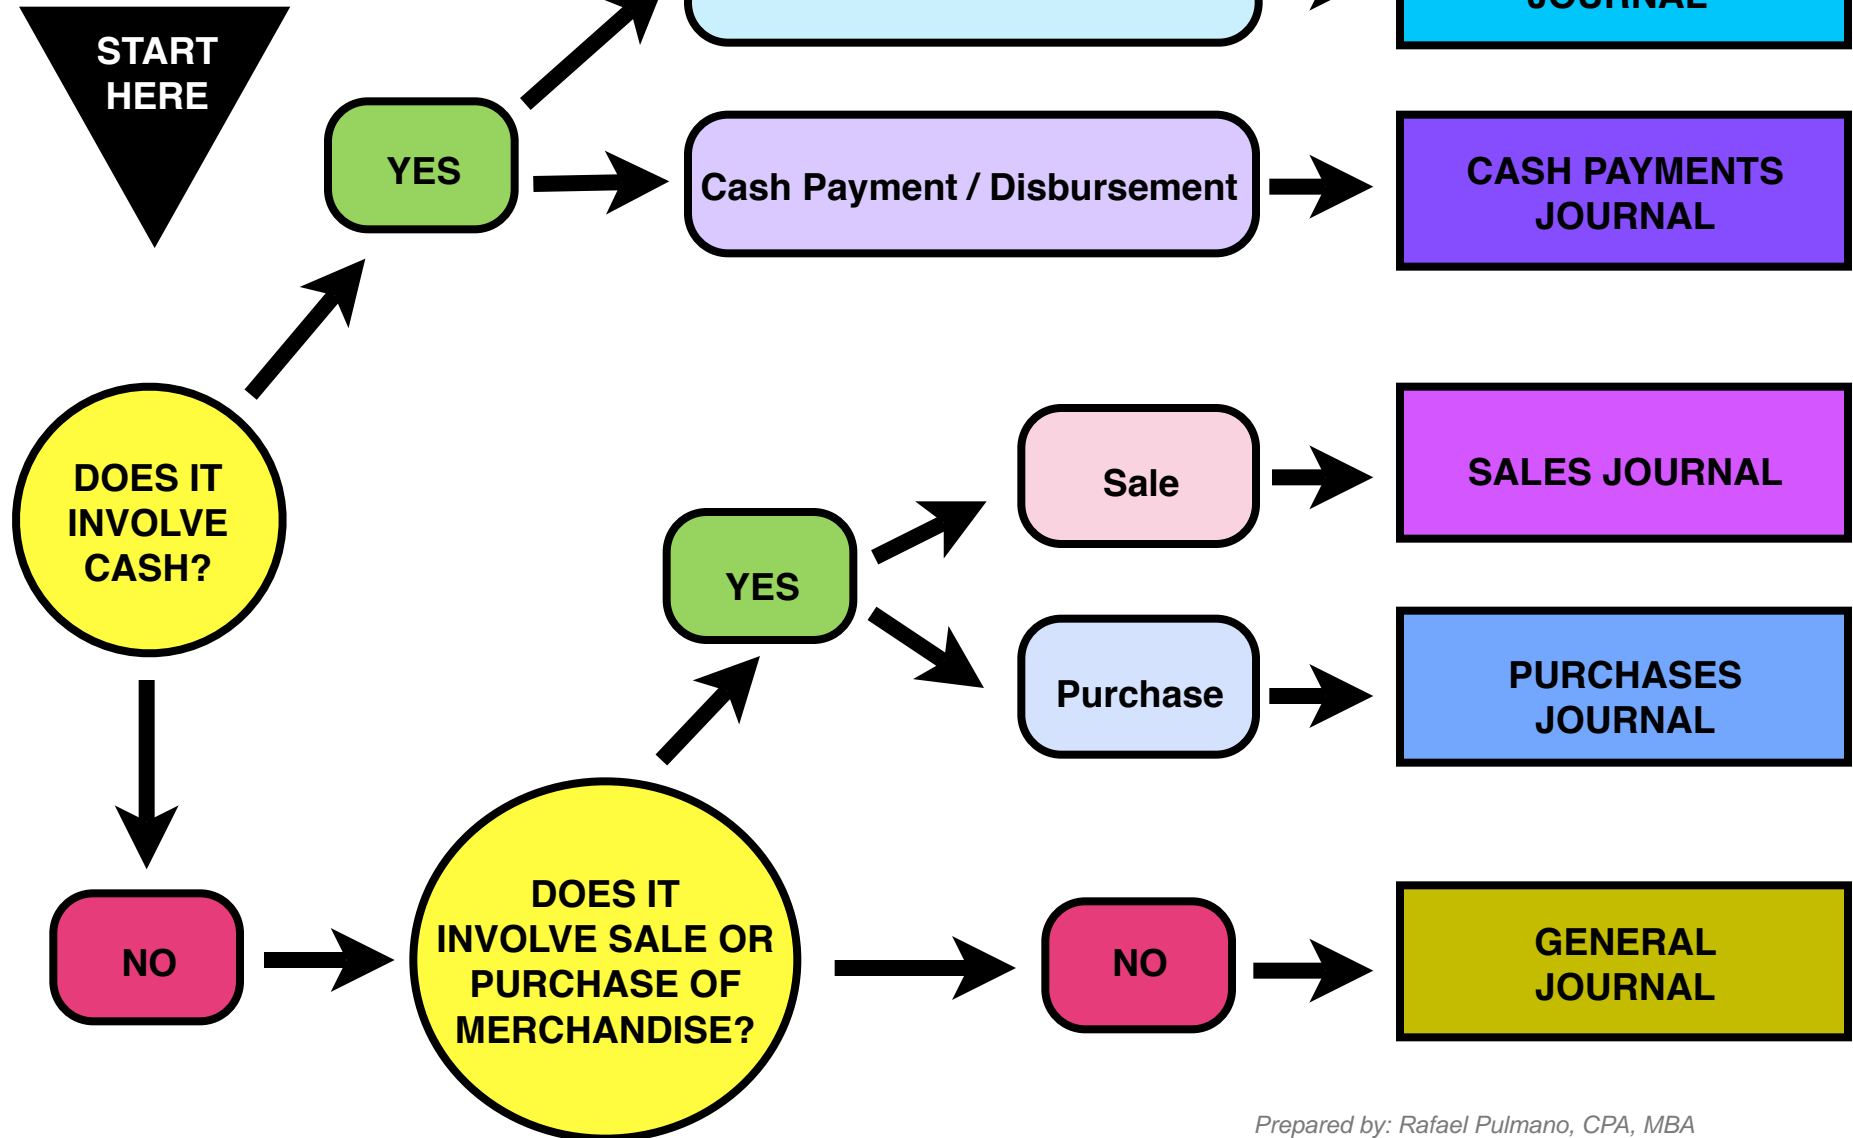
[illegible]

START HERE

YES

Cash Payment / Disbursement

CASH PAYMENTS JOURNAL

DOES IT INVOLVE CASH?

Sale

SALES JOURNAL

YES

Purchase

PURCHASES JOURNAL

NO

DOES IT INVOLVE SALE OR PURCHASE OF MERCHANDISE?

NO

GENERAL JOURNAL

Prepared by: Rafael Pulmano, CPA, MBA